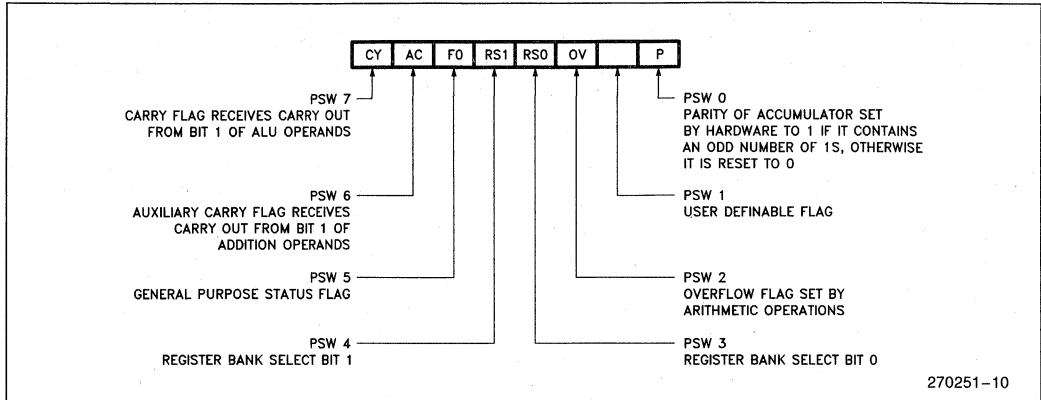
| CY | AC | F0 | RS1 | RS0 | OV | | P |
|---|---|---|---|---|---|---|---|

PSW 7
CARRY FLAG RECEIVES CARRY OUT FROM BIT 1 OF ALU OPERANDS

PSW 6
AUXILIARY CARRY FLAG RECEIVES CARRY OUT FROM BIT 1 OF ADDITION OPERANDS

PSW 5
GENERAL PURPOSE STATUS FLAG

PSW 4
REGISTER BANK SELECT BIT 1

PSW 0
PARITY OF ACCUMULATOR SET BY HARDWARE TO 1 IF IT CONTAINS AN ODD NUMBER OF 1S, OTHERWISE IT IS RESET TO 0

PSW 1
USER DEFINABLE FLAG

PSW 2
OVERFLOW FLAG SET BY ARITHMETIC OPERATIONS

PSW 3
REGISTER BANK SELECT BIT 0

270251–10